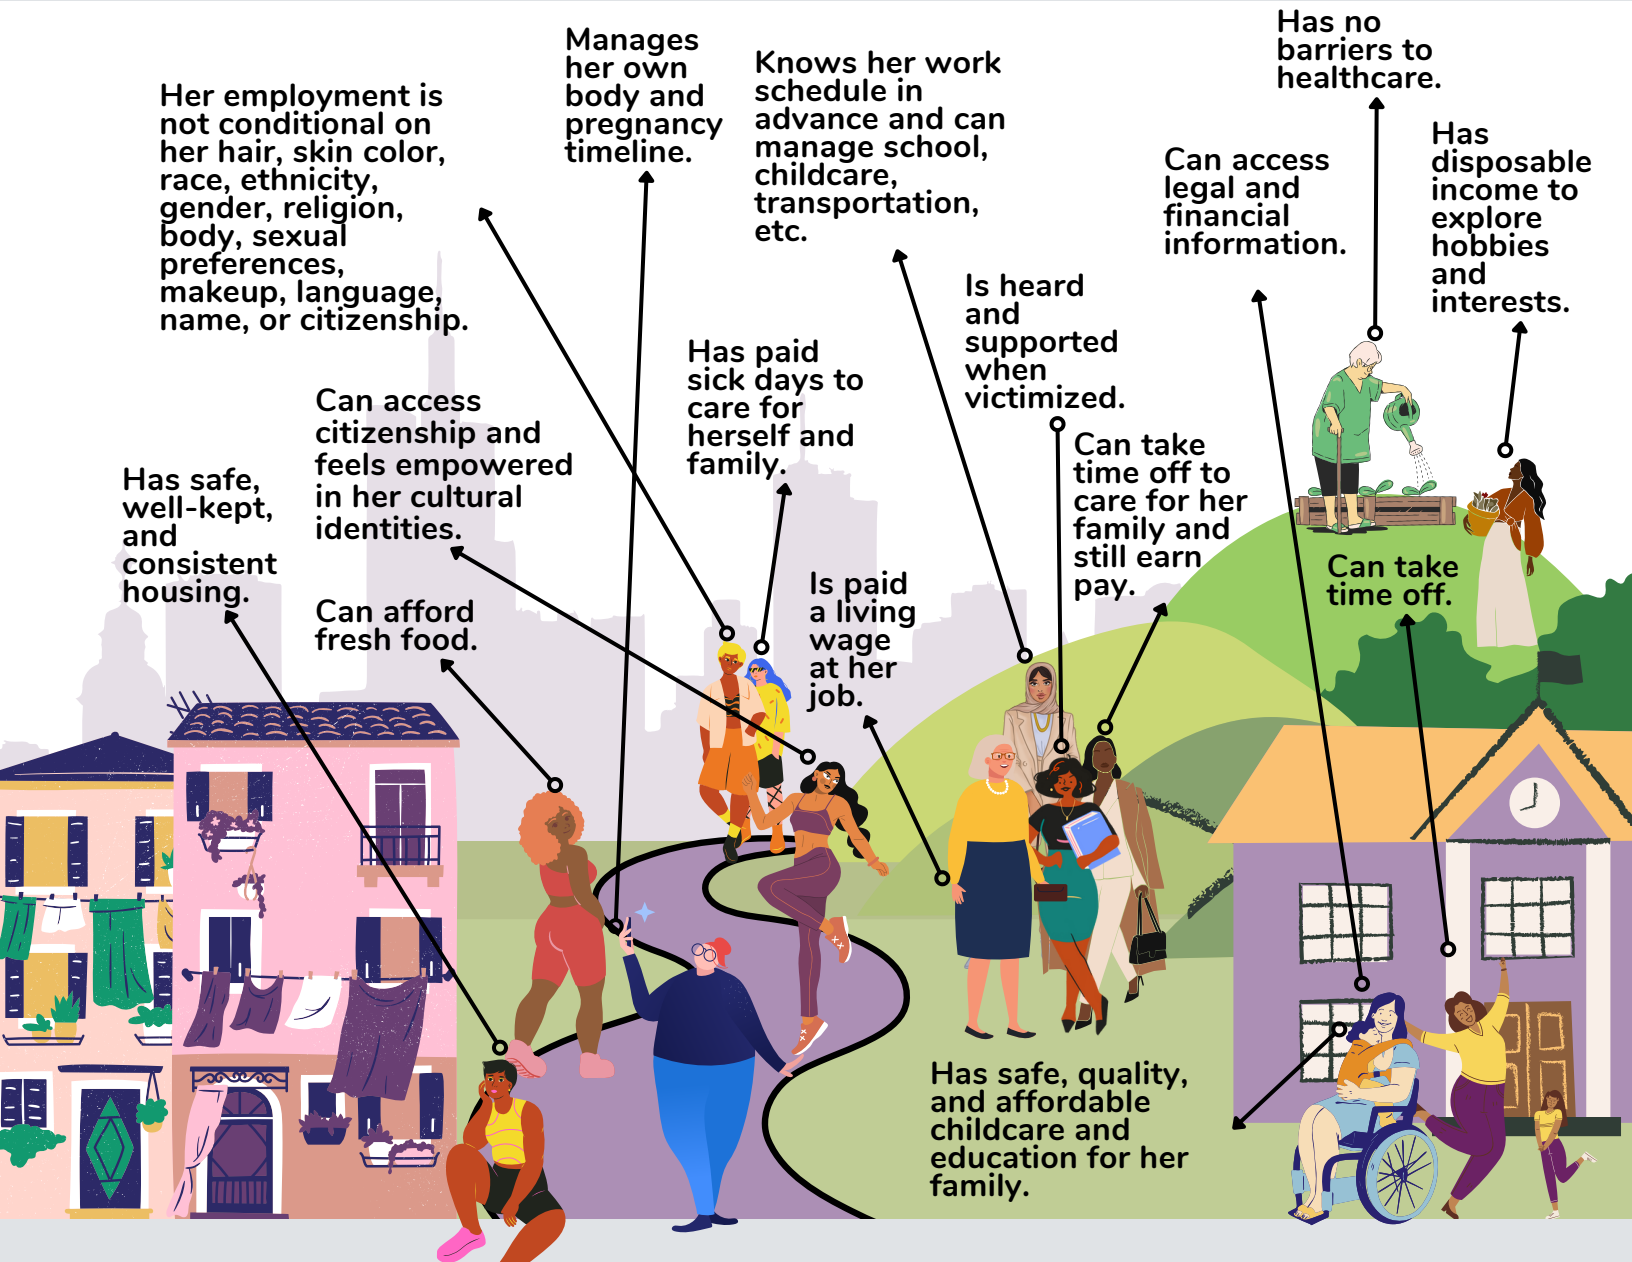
Her employment is not conditional on her hair, skin color, race, ethnicity, gender, religion, body, sexual preferences, makeup, language, name, or citizenship.

Manages her own body and pregnancy timeline.

Knows her work schedule in advance and can manage school, childcare, transportation, etc.

Has no barriers to healthcare.

Can access legal and financial information.

Has disposable income to explore hobbies and interests.

Is heard and supported when victimized.

Has paid sick days to care for herself and family.

Can access citizenship and feels empowered in her cultural identities.

Has safe, well-kept, and consistent housing.

Can take time off to care for her family and still earn pay.

Can take time off.

Is paid a living wage at her job.

Can afford fresh food.

Has safe, quality, and affordable childcare and education for her family.